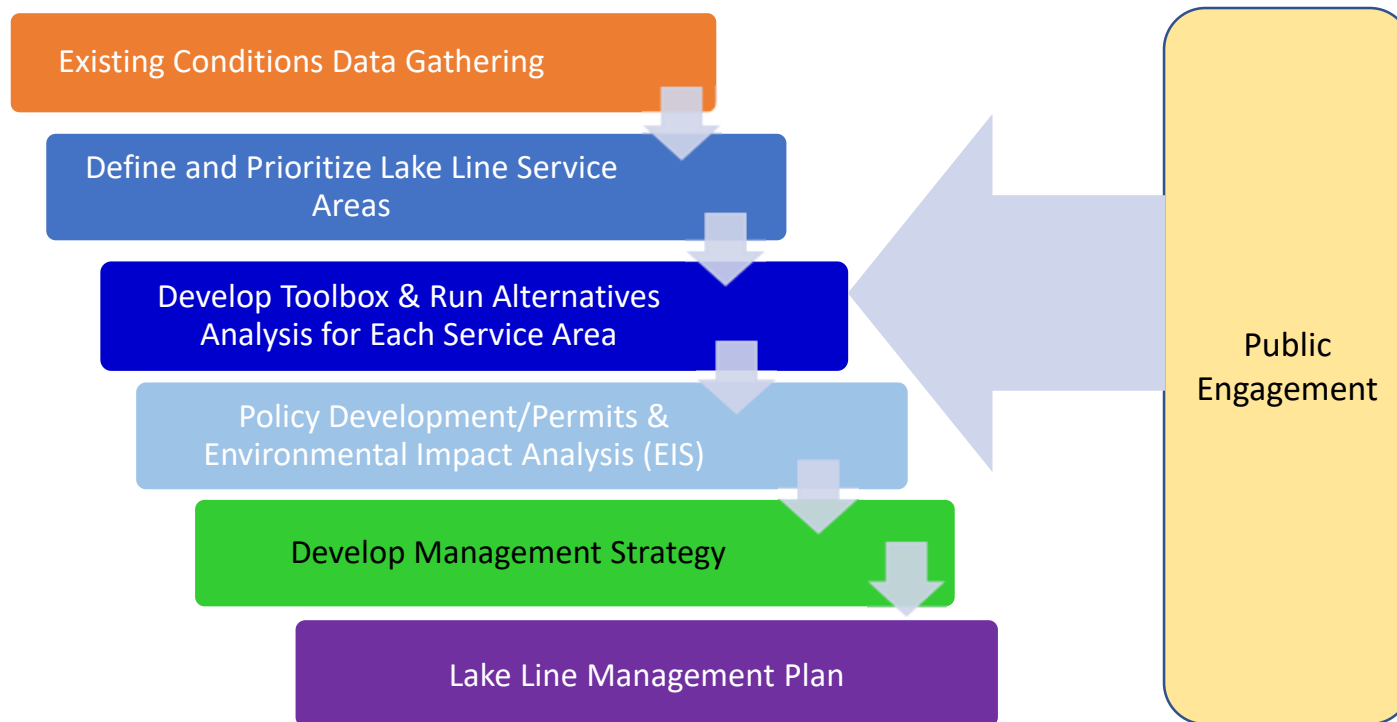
Existing Conditions Data Gathering

Define and Prioritize Lake Line Service Areas

Develop Toolbox & Run Alternatives Analysis for Each Service Area

Policy Development/Permits & Environmental Impact Analysis (EIS)

Develop Management Strategy

Lake Line Management Plan

Public Engagement